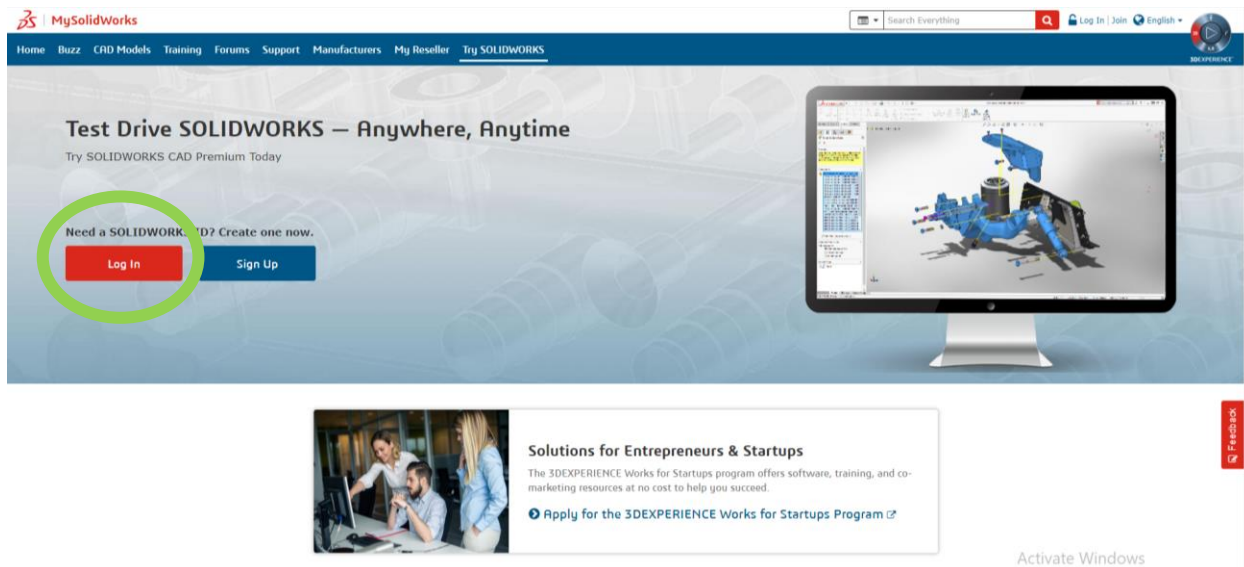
MySolidWorks

Search Everything

Log In | Join English

3DEXPERIENCE

Home Buzz CAD Models Training Forums Support Manufacturers My Reseller Try SOLIDWORKS

Test Drive SOLIDWORKS — Anywhere, Anytime

Try SOLIDWORKS CAD Premium Today

Need a SOLIDWORKS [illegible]D? Create one now.

Log In

Sign Up

Solutions for Entrepreneurs & Startups

The 3DEXPERIENCE Works for Startups program offers software, training, and co-marketing resources at no cost to help you succeed.

Apply for the 3DEXPERIENCE Works for Startups Program

Feedback

Activate Windows